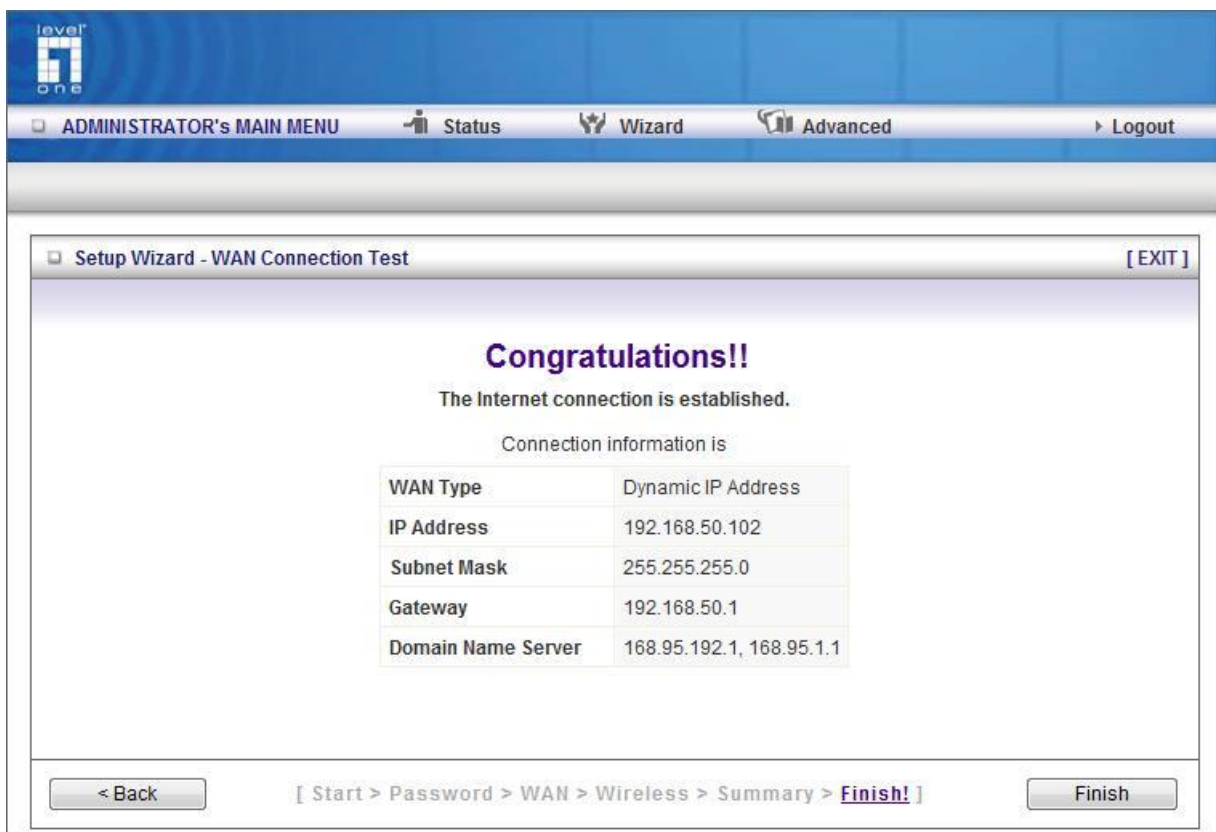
level one

ADMINISTRATOR's MAIN MENU Status Wizard Advanced Logout

Setup Wizard - WAN Connection Test [ EXIT ]

Congratulations!!

The Internet connection is established.

Connection information is

| WAN Type | Dynamic IP Address |
|---|---|
| IP Address | 192.168.50.102 |
| Subnet Mask | 255.255.255.0 |
| Gateway | 192.168.50.1 |
| Domain Name Server | 168.95.192.1, 168.95.1.1 |

< Back [ Start > Password > WAN > Wireless > Summary > Finish! ] Finish